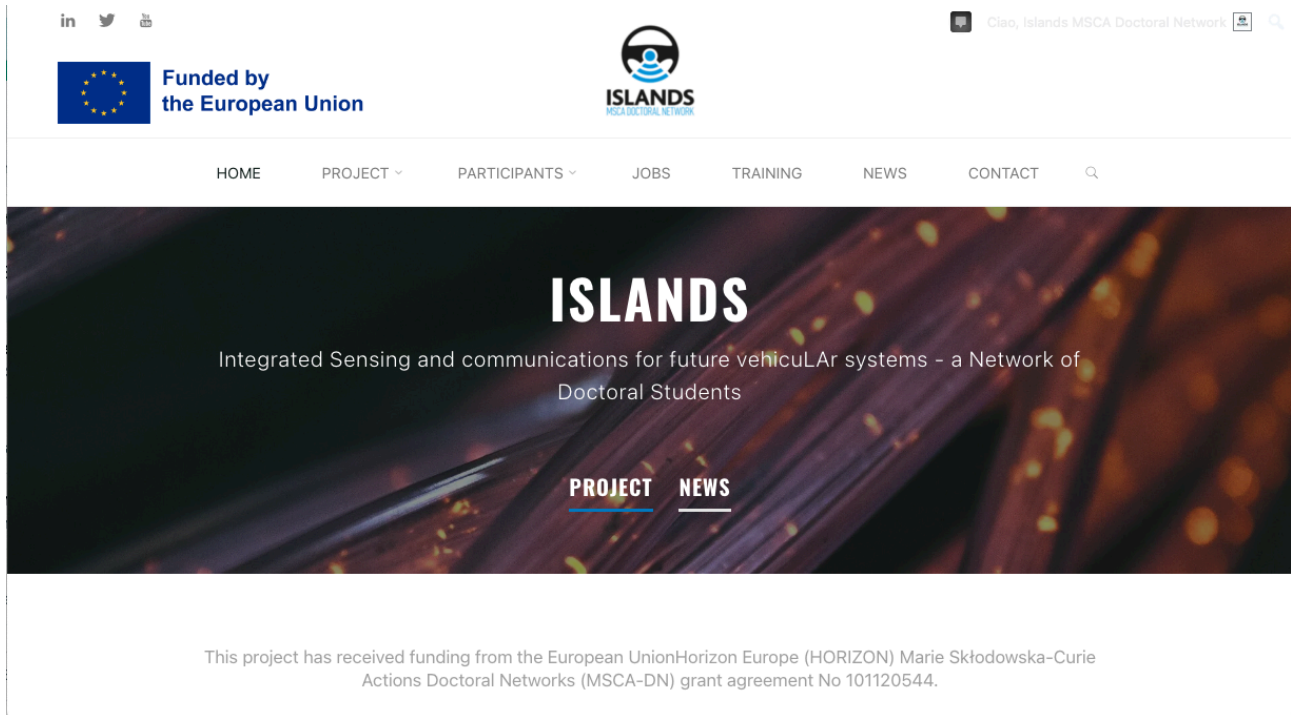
in You

Ciao, Islands MSCA Doctoral Network

Funded by the European Union

ISLANDS
MSCA DOCTORAL NETWORK

HOME PROJECT PARTICIPANTS JOBS TRAINING NEWS CONTACT

ISLANDS

Integrated Sensing and communications for future vehicuLAr systems - a Network of Doctoral Students

PROJECT NEWS

This project has received funding from the European UnionHorizon Europe (HORIZON) Marie Skłodowska-Curie Actions Doctoral Networks (MSCA-DN) grant agreement No 101120544.